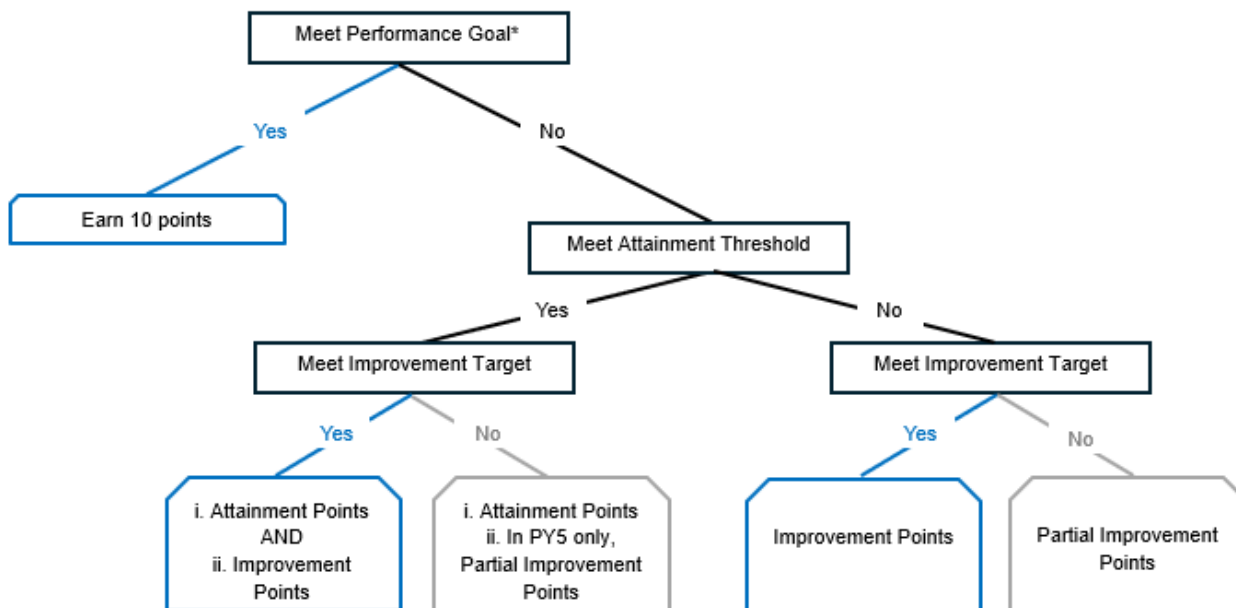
Meet Performance Goal*

Yes

No

Earn 10 points

Meet Attainment Threshold

Yes

No

Meet Improvement Target

Meet Improvement Target

Yes

No

Yes

No

i. Attainment Points AND ii. Improvement Points

i. Attainment Points ii. In PY5 only, Partial Improvement Points

Improvement Points

Partial Improvement Points